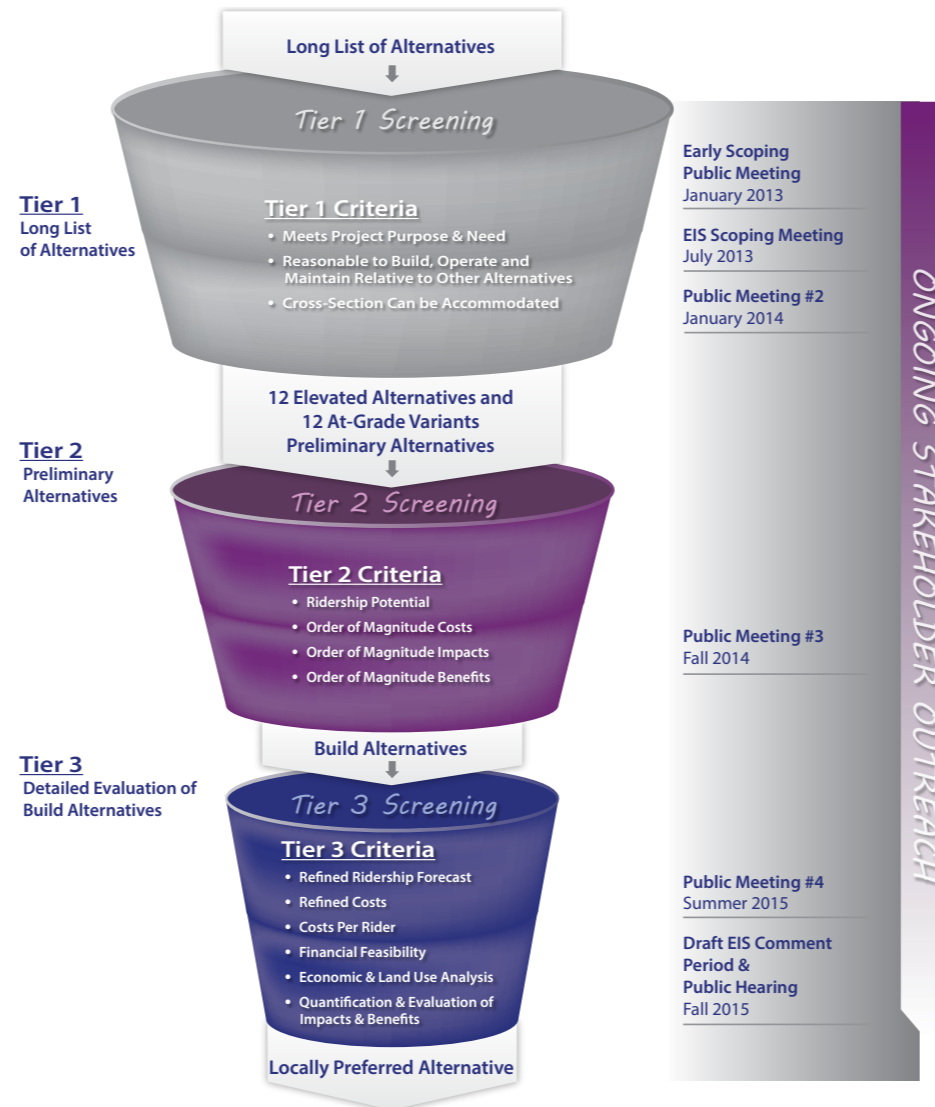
Long List of Alternatives

Tier 1 Screening

Tier 1
Long List of Alternatives

Tier 1 Criteria
• Meets Project Purpose & Need
• Reasonable to Build, Operate and Maintain Relative to Other Alternatives
• Cross-Section Can be Accommodated

12 Elevated Alternatives and 12 At-Grade Variants Preliminary Alternatives

Tier 2
Preliminary Alternatives

Tier 2 Screening

Tier 2 Criteria
• Ridership Potential
• Order of Magnitude Costs
• Order of Magnitude Impacts
• Order of Magnitude Benefits

Build Alternatives

Tier 3
Detailed Evaluation of Build Alternatives

Tier 3 Screening

Tier 3 Criteria
• Refined Ridership Forecast
• Refined Costs
• Costs Per Rider
• Financial Feasibility
• Economic & Land Use Analysis
• Quantification & Evaluation of Impacts & Benefits

Locally Preferred Alternative

Early Scoping Public Meeting
January 2013

EIS Scoping Meeting
July 2013

Public Meeting #2
January 2014

Public Meeting #3
Fall 2014

Public Meeting #4
Summer 2015

Draft EIS Comment Period & Public Hearing
Fall 2015

ONGOING STAKEHOLDER OUTREACH